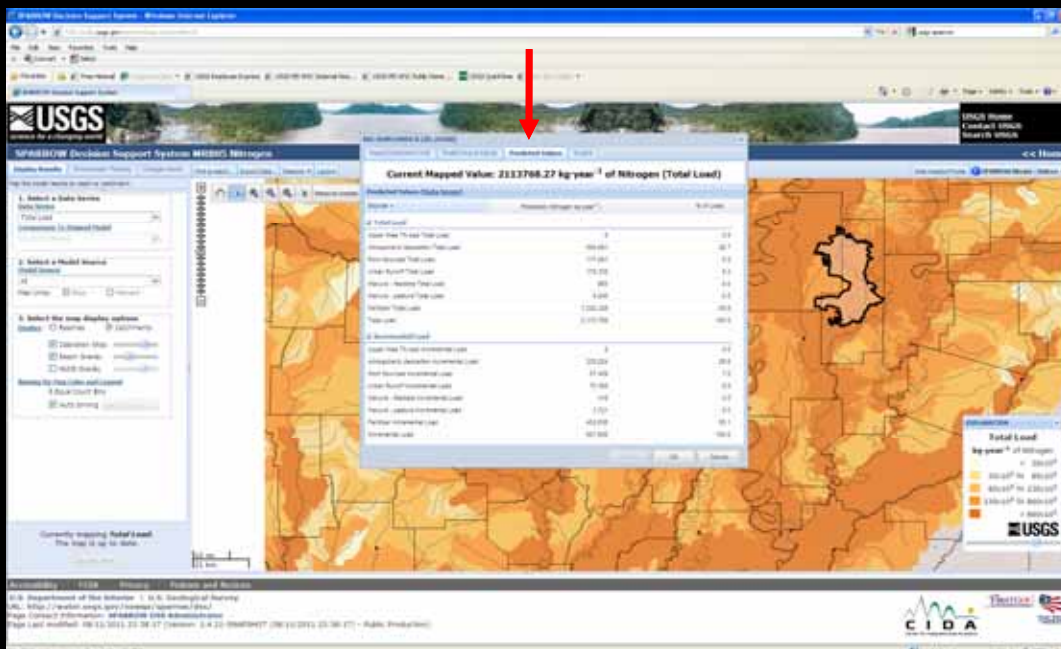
SPARROW Decision Support System - Windows Internet Explorer

USGS
science for a changing world

USGS Home
Contact USGS
Search USGS

SPARROW Decision Support System MRB3 Nitrogen

<< Home

Predicted Values

Current Mapped Value: 2113768.27 kg·year$^{-1}$ of Nitrogen (Total Load)

Total Load

Incremental Load

1. Select a Data Series
Total Load

2. Select a Model Source
All

3. Select the map display options
Reaches
Catchments

Currently mapping Total Load.
The map is up to date.

Total Load
kg·year$^{-1}$ of Nitrogen

USGS

Accessibility FOIA Privacy Policies and Notices

U.S. Department of the Interior | U.S. Geological Survey

CIDA

Cancel OK